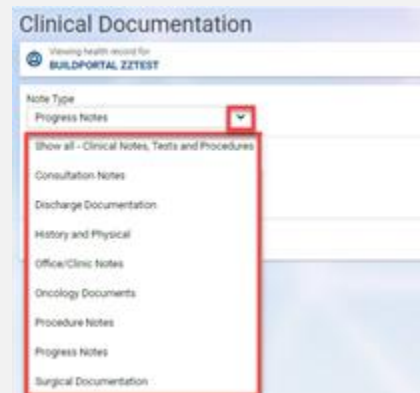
Clinical Documentation

Viewing health record for
BUILDPORTAL ZZTEST

Note Type
Progress Notes

Show all - Clinical Notes, Tests and Procedures
Consultation Notes
Discharge Documentation
History and Physical
Office/Clinic Notes
Oncology Documents
Procedure Notes
Progress Notes
Surgical Documentation